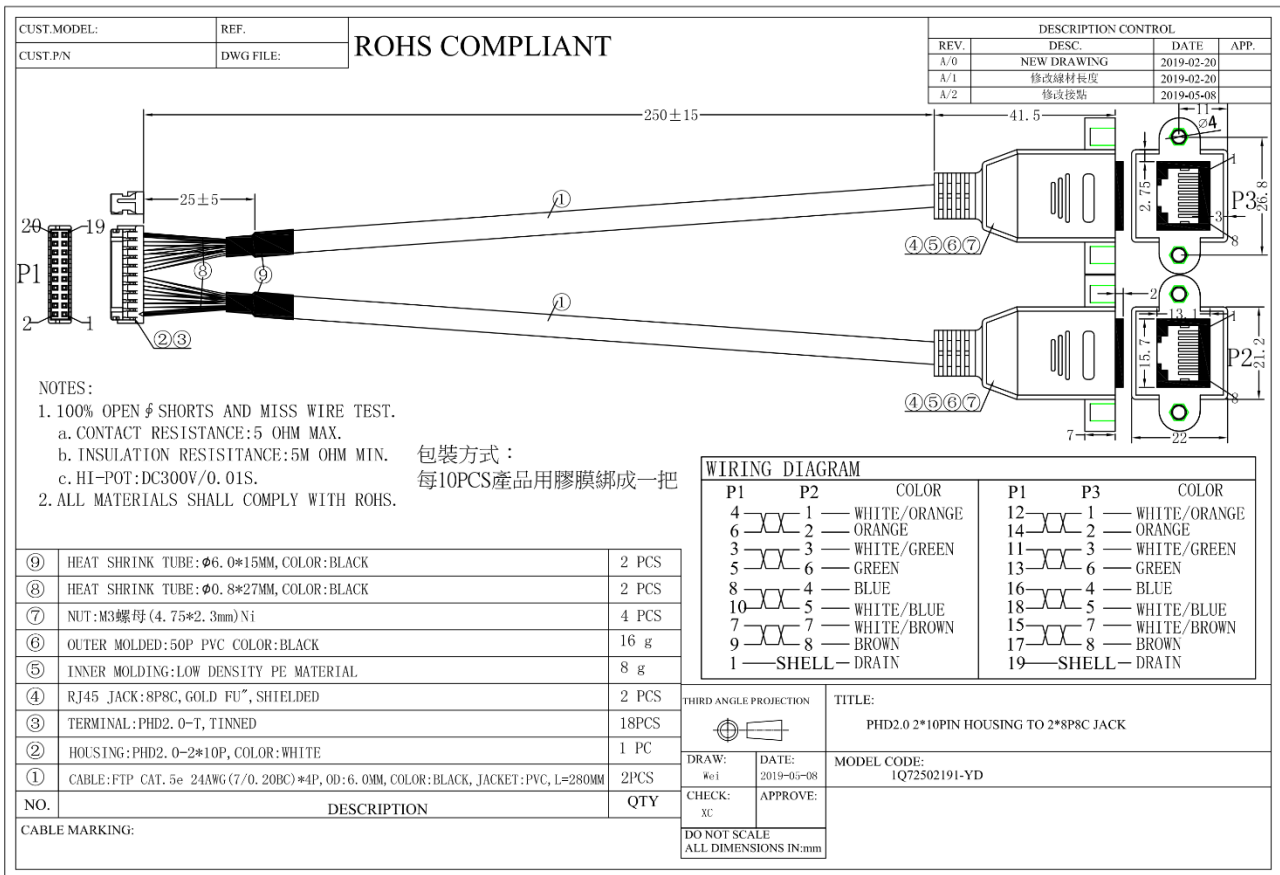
| CUST.MODEL: | REF. |
|---|---|
| CUST.P/N | DWG FILE: |

ROHS COMPLIANT

| DESCRIPTION CONTROL | | | |
|---|---|---|---|
| REV. | DESC. | DATE | APP. |
| A/0 | NEW DRAWING | 2019-02-20 | |
| A/1 | 修改線材長度 | 2019-02-20 | |
| A/2 | 修改接點 | 2019-05-08 | |

250±15
41.5
11
Ø4
25±5
①
①
20 19
P1
2 1
⑧ ⑨
②③
④⑤⑥⑦
④⑤⑥⑦
2.75
26.8
P3
1
3
8
2
13
1
15.7
21.2
P2
8
7
22

NOTES:
1.100% OPEN & SHORTS AND MISS WIRE TEST.
a.CONTACT RESISTANCE:5 OHM MAX.
b.INSULATION RESISTANCE:5M OHM MIN.
c.HI-POT:DC300V/0.01S.
2.ALL MATERIALS SHALL COMPLY WITH ROHS.

包裝方式：
每10PCS產品用膠膜綁成一把

WIRING DIAGRAM

| P1 | P2 | COLOR | P1 | P3 | COLOR |
|---|---|---|---|---|---|
| 4 | 1 | WHITE/ORANGE | 12 | 1 | WHITE/ORANGE |
| 6 | 2 | ORANGE | 14 | 2 | ORANGE |
| 3 | 3 | WHITE/GREEN | 11 | 3 | WHITE/GREEN |
| 5 | 6 | GREEN | 13 | 6 | GREEN |
| 8 | 4 | BLUE | 16 | 4 | BLUE |
| 10 | 5 | WHITE/BLUE | 18 | 5 | WHITE/BLUE |
| 7 | 7 | WHITE/BROWN | 15 | 7 | WHITE/BROWN |
| 9 | 8 | BROWN | 17 | 8 | BROWN |
| 1 | SHELL | DRAIN | 19 | SHELL | DRAIN |

| NO. | DESCRIPTION | QTY |
|---|---|---|
| ⑨ | HEAT SHRINK TUBE:φ6.0*15MM,COLOR:BLACK | 2 PCS |
| ⑧ | HEAT SHRINK TUBE:φ0.8*27MM,COLOR:BLACK | 2 PCS |
| ⑦ | NUT:M3螺母(4.75*2.3mm)Ni | 4 PCS |
| ⑥ | OUTER MOLDED:50P PVC COLOR:BLACK | 16 g |
| ⑤ | INNER MOLDING:LOW DENSITY PE MATERIAL | 8 g |
| ④ | RJ45 JACK:8P8C,GOLD FU",SHIELDED | 2 PCS |
| ③ | TERMINAL:PHD2.0-T,TINNED | 18PCS |
| ② | HOUSING:PHD2.0-2*10P,COLOR:WHITE | 1 PC |
| ① | CABLE:FTP CAT.5e 24AWG(7/0.20BC)*4P,OD:6.0MM,COLOR:BLACK,JACKET:PVC,L=280MM | 2PCS |

CABLE MARKING:

THIRD ANGLE PROJECTION
TITLE:
PHD2.0 2*10PIN HOUSING TO 2*8P8C JACK
DRAW: Wei
DATE: 2019-05-08
MODEL CODE: 1Q72502191-YD
CHECK: XC
APPROVE:
DO NOT SCALE
ALL DIMENSIONS IN:mm